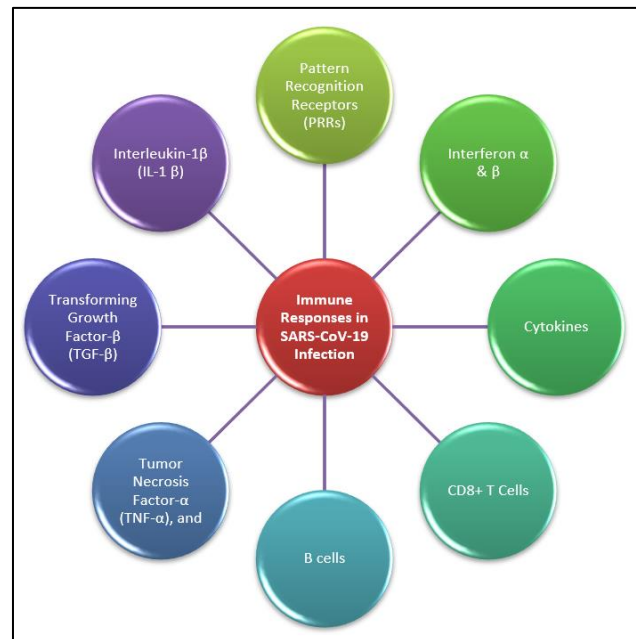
Immune Responses in SARS-CoV-19 Infection

Pattern Recognition Receptors (PRRs)

Interferon α & β

Cytokines

CD8+ T Cells

B cells

Tumor Necrosis Factor-α (TNF-α), and

Transforming Growth Factor-β (TGF-β)

Interleukin-1β (IL-1 β)